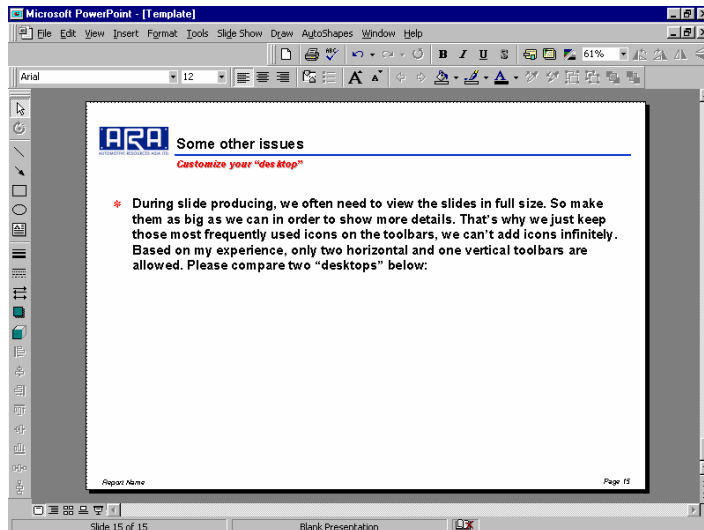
Microsoft PowerPoint - [Template]

File Edit View Insert Format Tools Slide Show Draw AutoShapes Window Help

61%

Arial 12

ARA AUTOMOTIVE RESOURCES ASIA LTD.

Some other issues

Customize your "desktop"

During slide producing, we often need to view the slides in full size. So make them as big as we can in order to show more details. That's why we just keep those most frequently used icons on the toolbars, we can't add icons infinitely. Based on my experience, only two horizontal and one vertical toolbars are allowed. Please compare two "desktops" below:

Report Name

Page 15

Slide 15 of 15

Blank Presentation